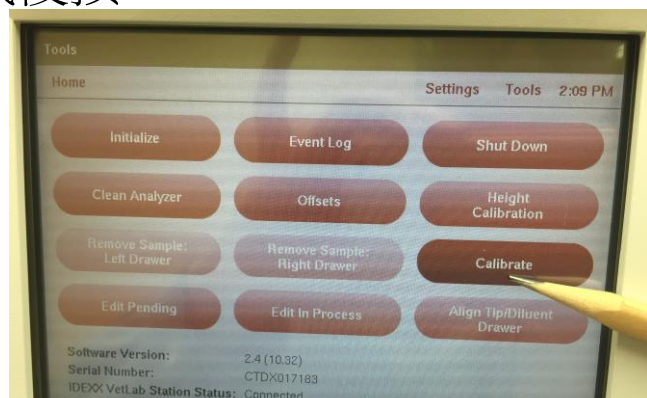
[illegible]

Tools

Home

Settings Tools 2:09 PM

Initialize

Event Log

Shut Down

Clean Analyzer

Offsets

Height Calibration

Remove Sample: Left Drawer

Remove Sample: Right Drawer

Calibrate

Edit Pending

Edit In Process

Align Tip/Diluent Drawer

Software Version: 2.4 (10.32)
Serial Number: CTDX017183
IDEXX VetLab Station Status: Connected